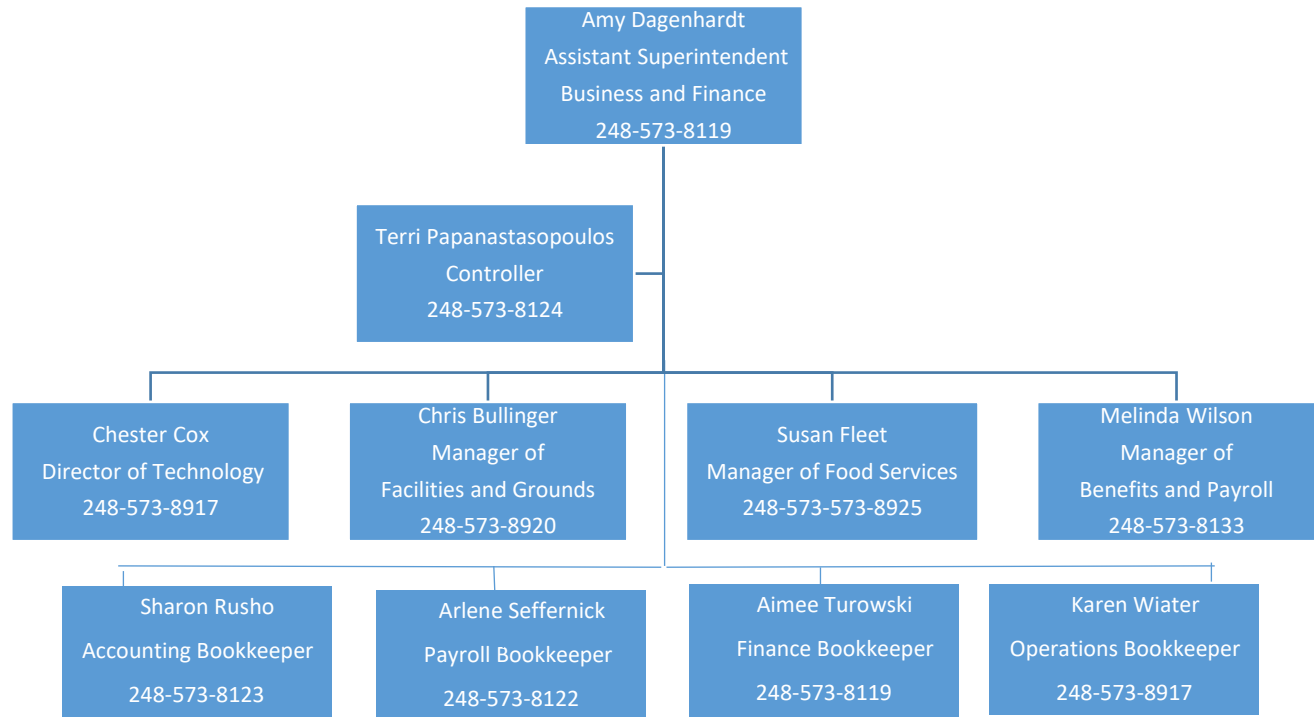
Amy Dagenhardt
Assistant Superintendent
Business and Finance
248-573-8119

Terri Papanastasopoulos
Controller
248-573-8124

Chester Cox
Director of Technology
248-573-8917

Chris Bullinger
Manager of
Facilities and Grounds
248-573-8920

Susan Fleet
Manager of Food Services
248-573-573-8925

Melinda Wilson
Manager of
Benefits and Payroll
248-573-8133

Sharon Rusho
Accounting Bookkeeper
248-573-8123

Arlene Seffernick
Payroll Bookkeeper
248-573-8122

Aimee Turowski
Finance Bookkeeper
248-573-8119

Karen Wiater
Operations Bookkeeper
248-573-8917